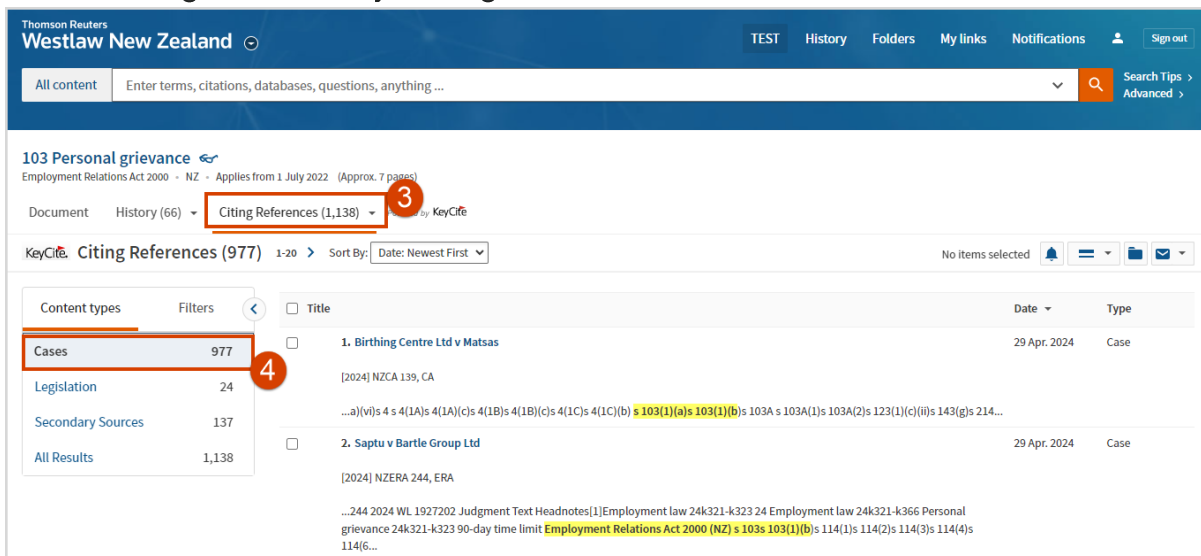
Thomson Reuters
Westlaw New Zealand

TEST History Folders My links Notifications Sign out

All content Enter terms, citations, databases, questions, anything ...

Search Tips ›
Advanced ›

103 Personal grievance
Employment Relations Act 2000 · NZ · Applies from 1 July 2022 (Approx. 7 pages)

Document History (66) Citing References (1,138) by KeyCite

3

KeyCite. Citing References (977) 1-20 › Sort By: Date: Newest First

No items selected

| Content types | Filters |
|---|---|
| Cases | 977 |
| Legislation | 24 |
| Secondary Sources | 137 |
| All Results | 1,138 |

4

| Title | Date | Type |
|---|---|---|
| 1. Birthing Centre Ltd v Matsas | 29 Apr. 2024 | Case |
| 2. Saptu v Bartle Group Ltd | 29 Apr. 2024 | Case |

1. Birthing Centre Ltd v Matsas
[2024] NZCA 139, CA
...a)(vi)s 4 s 4(1A)s 4(1A)(c)s 4(1B)s 4(1B)(c)s 4(1C)s 4(1C)(b) s 103(1)(a)s 103(1)(b)s 103A s 103A(1)s 103A(2)s 123(1)(c)(ii)s 143(g)s 214...

2. Saptu v Bartle Group Ltd
[2024] NZERA 244, ERA
...244 2024 WL 1927202 Judgment Text Headnotes[1]Employment law 24k321-k323 24 Employment law 24k321-k366 Personal grievance 24k321-k323 90-day time limit Employment Relations Act 2000 (NZ) s 103s 103(1)(b)s 114(1)s 114(2)s 114(3)s 114(4)s 114(6...